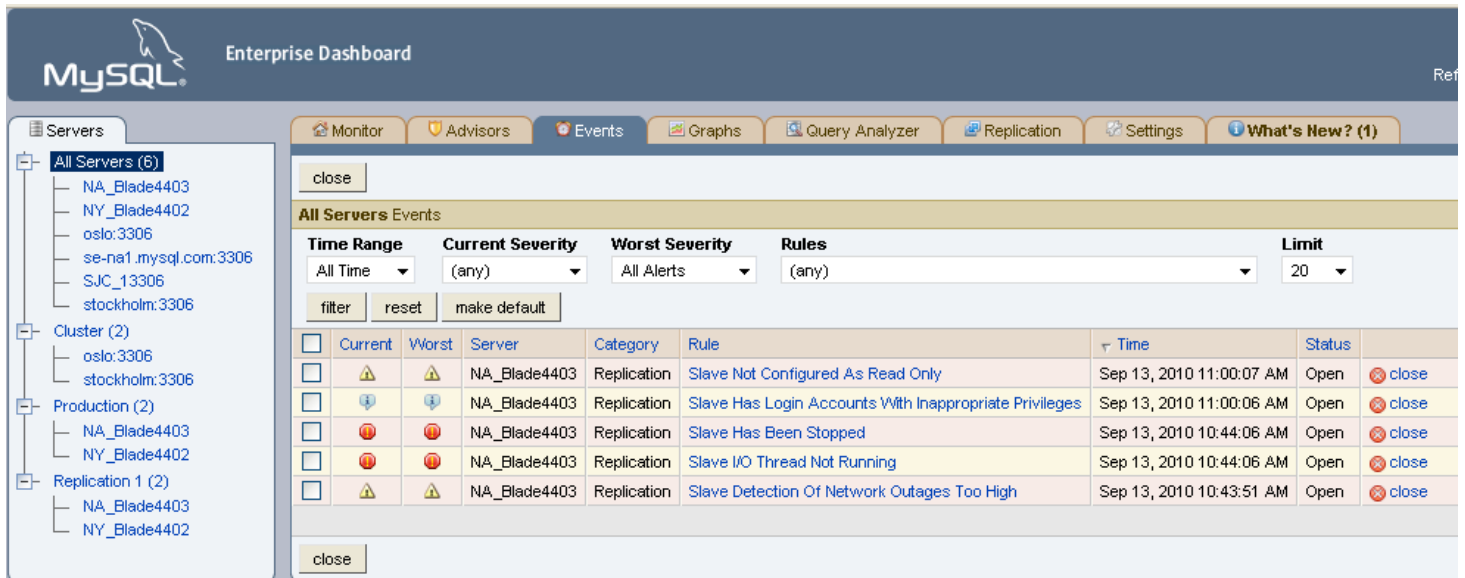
MySQL

Enterprise Dashboard

Ref

Servers

All Servers (6)
NA_Blade4403
NY_Blade4402
oslo:3306
se-na1.mysql.com:3306
SJC_13306
stockholm:3306
Cluster (2)
oslo:3306
stockholm:3306
Production (2)
NA_Blade4403
NY_Blade4402
Replication 1 (2)
NA_Blade4403
NY_Blade4402

Monitor | Advisors | Events | Graphs | Query Analyzer | Replication | Settings | What's New? (1)

close

All Servers Events

Time Range: All Time
Current Severity: (any)
Worst Severity: All Alerts
Rules: (any)
Limit: 20

filter | reset | make default

| | Current | Worst | Server | Category | Rule | Time | Status | |
|---|---|---|---|---|---|---|---|---|
| | | | NA_Blade4403 | Replication | Slave Not Configured As Read Only | Sep 13, 2010 11:00:07 AM | Open | close |
| | | | NA_Blade4403 | Replication | Slave Has Login Accounts With Inappropriate Privileges | Sep 13, 2010 11:00:06 AM | Open | close |
| | | | NA_Blade4403 | Replication | Slave Has Been Stopped | Sep 13, 2010 10:44:06 AM | Open | close |
| | | | NA_Blade4403 | Replication | Slave I/O Thread Not Running | Sep 13, 2010 10:44:06 AM | Open | close |
| | | | NA_Blade4403 | Replication | Slave Detection Of Network Outages Too High | Sep 13, 2010 10:43:51 AM | Open | close |

close